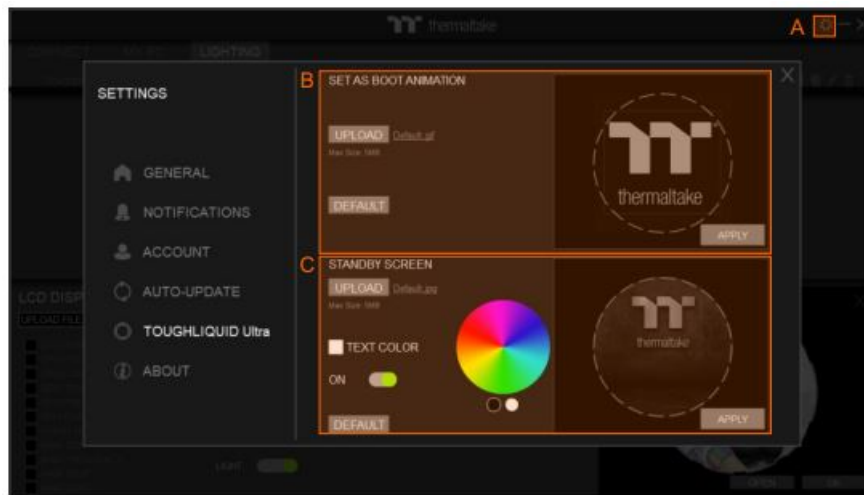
thermaltake

A

CONNECT RULES LIGHTING

SETTINGS

GENERAL

NOTIFICATIONS

ACCOUNT

AUTO-UPDATE

TOUGHLIQUID Ultra

ABOUT

B

SET AS BOOT ANIMATION

UPLOAD Default.gif

Max Size: 5MB

DEFAULT

thermaltake

APPLY

C

STANDBY SCREEN

UPLOAD Default.jpg

Max Size: 5MB

TEXT COLOR

ON

DEFAULT

thermaltake

APPLY

LCD DISP

UPLOAD FILE

LIGHT

OPEN OK